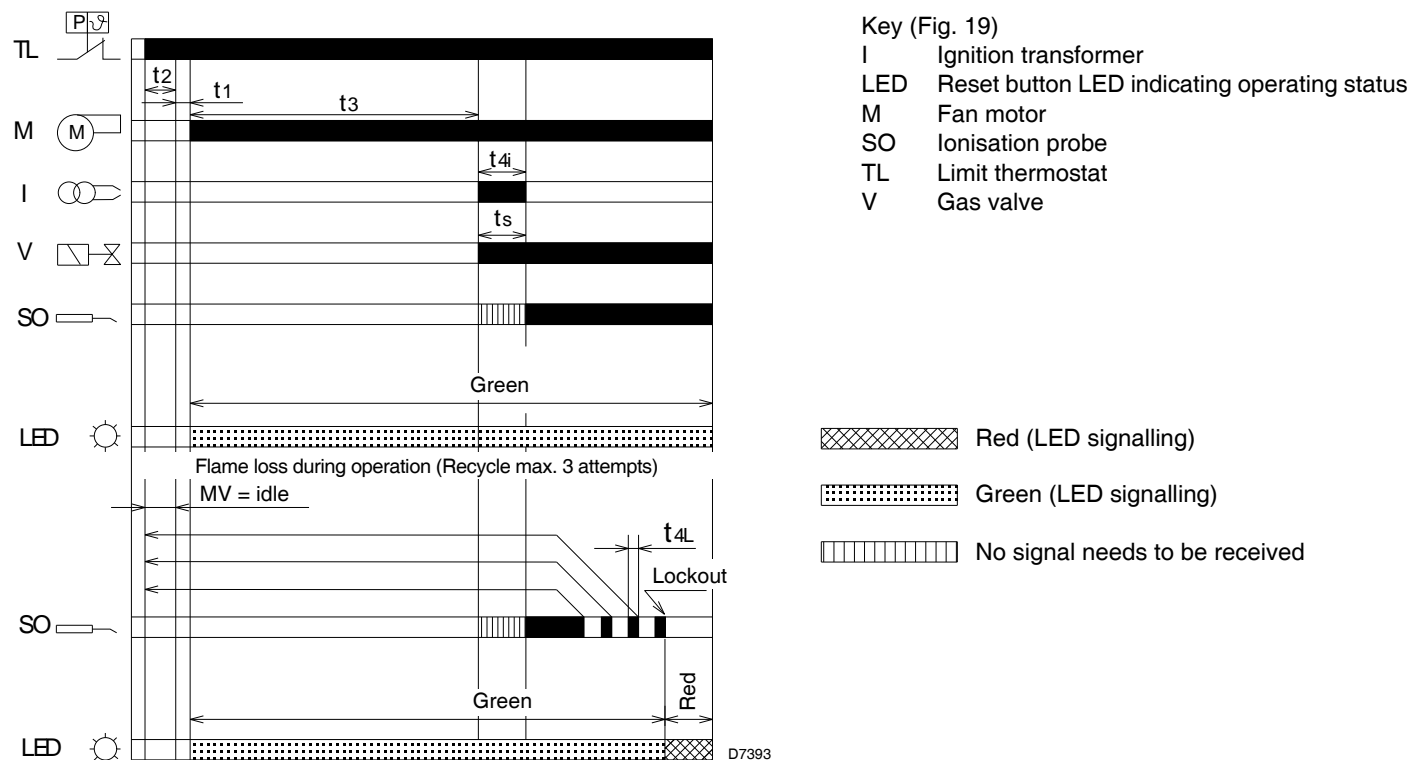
TL

t2

t1

t3

M

I

t4i

ts

V

SO

Green

LED

Flame loss during operation (Recycle max. 3 attempts)

MV = idle

t4L

Lockout

SO

Green

Red

LED

D7393

Key (Fig. 19)

I Ignition transformer

LED Reset button LED indicating operating status

M Fan motor

SO Ionisation probe

TL Limit thermostat

V Gas valve

Red (LED signalling)

Green (LED signalling)

No signal needs to be received